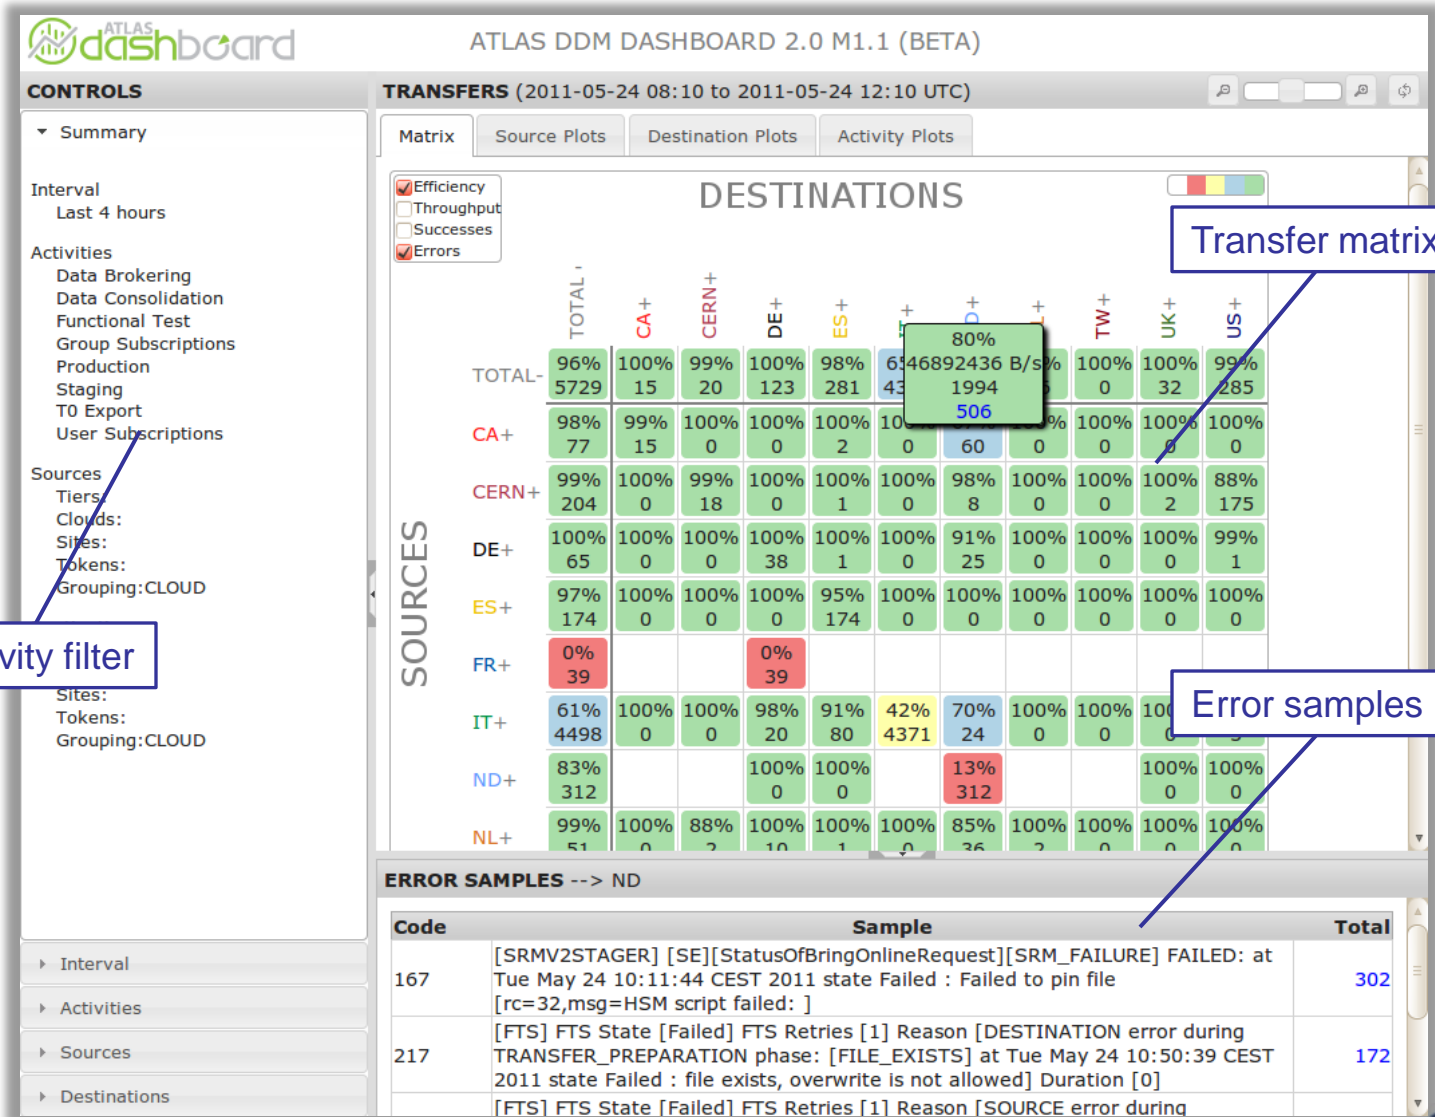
ATLAS dashboard

ATLAS DDM DASHBOARD 2.0 M1.1 (BETA)

CONTROLS

Summary

Interval
Last 4 hours

Activities
Data Brokering
Data Consolidation
Functional Test
Group Subscriptions
Production
Staging
T0 Export
User Subscriptions

Sources
Tiers:
Clouds:
Sites:
Tokens:
Grouping:CLOUD

vity filter

Sites:
Tokens:
Grouping:CLOUD

Interval
Activities
Sources
Destinations

TRANSFERS (2011-05-24 08:10 to 2011-05-24 12:10 UTC)

Matrix | Source Plots | Destination Plots | Activity Plots

Efficiency
Throughput
Successes
Errors

DESTINATIONS

Transfer matrix

SOURCES

| | TOTAL | CA+ | CERN+ | DE+ | ES+ | IT+ | ND+ | NL+ | TW+ | UK+ | US+ |
|---|---|---|---|---|---|---|---|---|---|---|---|
| TOTAL- | 96% 5729 | 100% 15 | 99% 20 | 100% 123 | 98% 281 | 65 43 | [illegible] | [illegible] | 100% 0 | 100% 32 | 99% 285 |
| CA+ | 98% 77 | 99% 15 | 100% 0 | 100% 0 | 100% 2 | 10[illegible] 0 | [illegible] 60 | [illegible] 0 | 100% 0 | 100% 0 | 100% 0 |
| CERN+ | 99% 204 | 100% 0 | 99% 18 | 100% 0 | 100% 1 | 100% 0 | 98% 8 | 100% 0 | 100% 0 | 100% 2 | 88% 175 |
| DE+ | 100% 65 | 100% 0 | 100% 0 | 100% 38 | 100% 1 | 100% 0 | 91% 25 | 100% 0 | 100% 0 | 100% 0 | 99% 1 |
| ES+ | 97% 174 | 100% 0 | 100% 0 | 100% 0 | 95% 174 | 100% 0 | 100% 0 | 100% 0 | 100% 0 | 100% 0 | 100% 0 |
| FR+ | 0% 39 | | | 0% 39 | | | | | | | |
| IT+ | 61% 4498 | 100% 0 | 100% 0 | 98% 20 | 91% 80 | 42% 4371 | 70% 24 | 100% 0 | 100% 0 | 10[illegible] 0 | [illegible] |
| ND+ | 83% 312 | | | 100% 0 | 100% 0 | | 13% 312 | | | 100% 0 | 100% 0 |
| NL+ | 99% 51 | 100% 0 | 88% 2 | 100% 10 | 100% 1 | 100% 0 | 85% 36 | 100% 2 | 100% 0 | 100% 0 | 100% 0 |

80%
6546892436 B/s
1994
506

Error samples

ERROR SAMPLES --> ND

| Code | Sample | Total |
|---|---|---|
| 167 | [SRMV2STAGER] [SE][StatusOfBringOnlineRequest][SRM_FAILURE] FAILED: at Tue May 24 10:11:44 CEST 2011 state Failed : Failed to pin file [rc=32,msg=HSM script failed: ] | 302 |
| 217 | [FTS] FTS State [Failed] FTS Retries [1] Reason [DESTINATION error during TRANSFER_PREPARATION phase: [FILE_EXISTS] at Tue May 24 10:50:39 CEST 2011 state Failed : file exists, overwrite is not allowed] Duration [0] | 172 |
| | [FTS] FTS State [Failed] FTS Retries [1] Reason [SOURCE error during | |